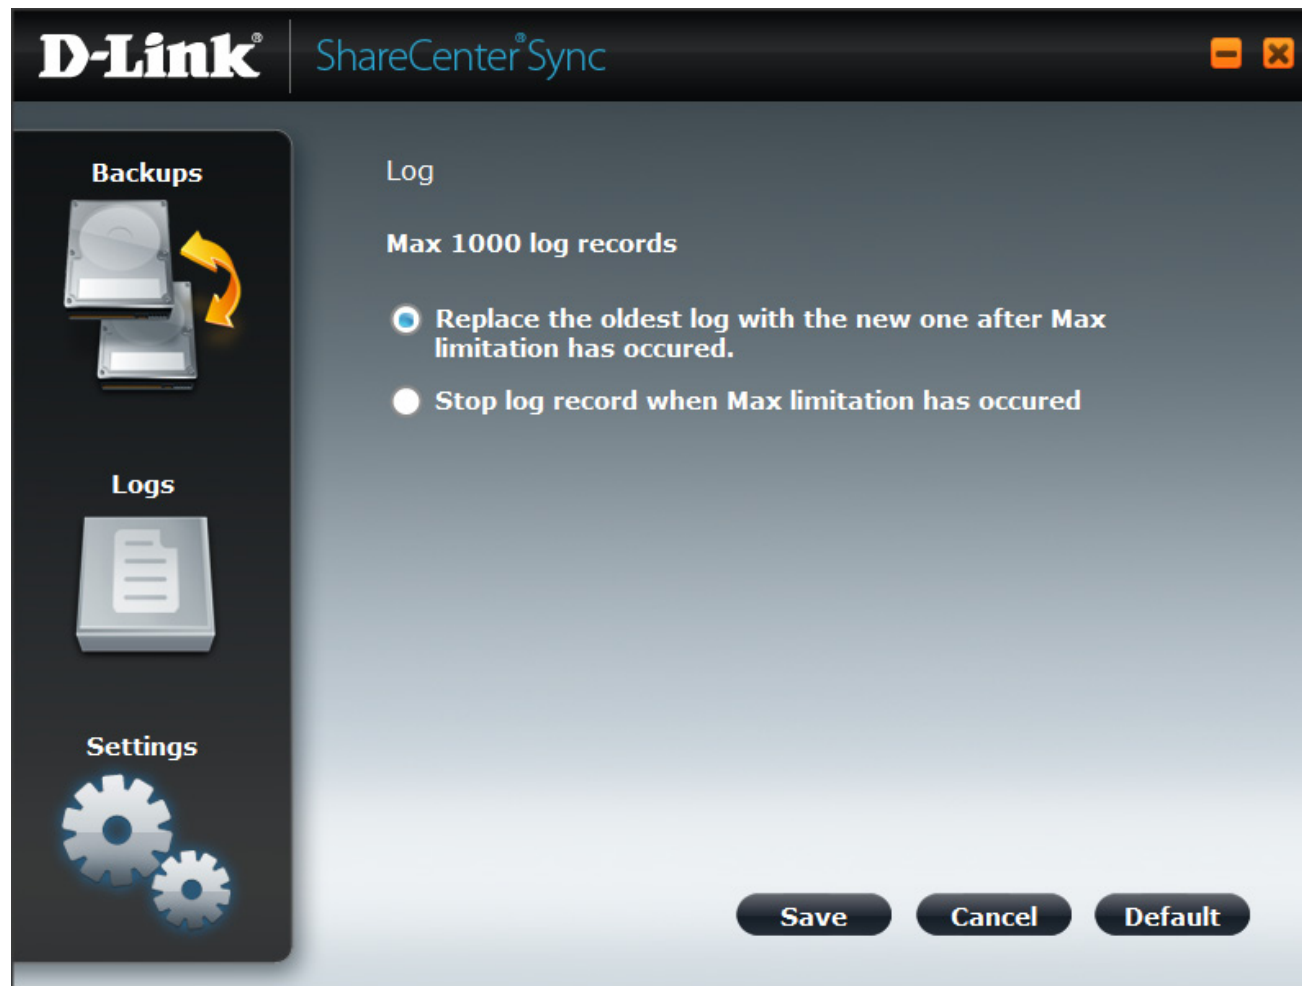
D-Link®

ShareCenter® Sync

Backups

Logs

Settings

Log

Max 1000 log records

Replace the oldest log with the new one after Max limitation has occured.

Stop log record when Max limitation has occured

Save

Cancel

Default